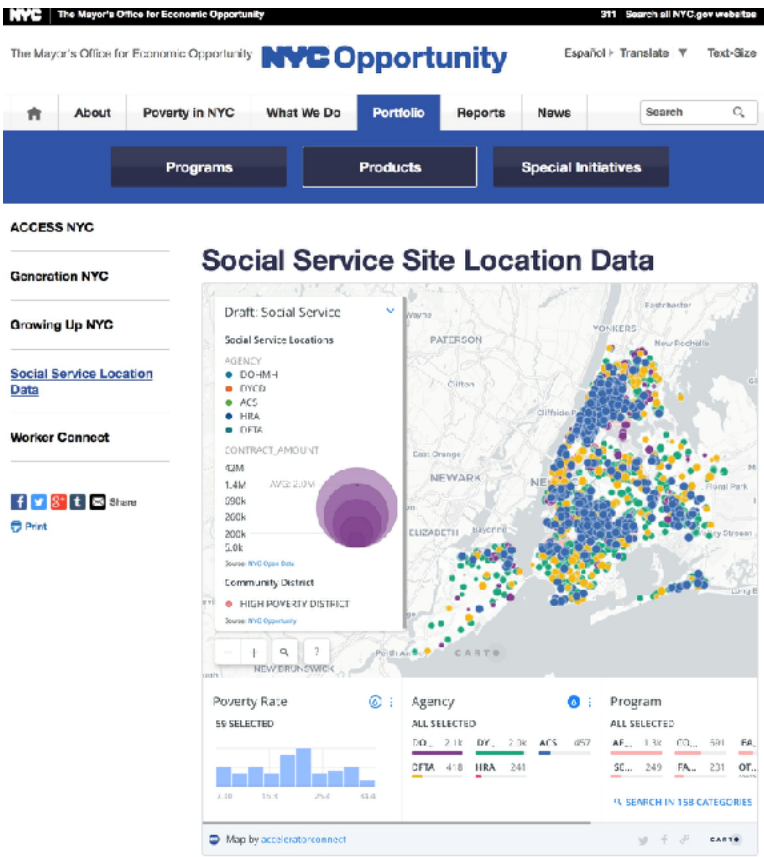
NYC The Mayor's Office for Economic Opportunity 311 Search all NYC.gov websites

The Mayor's Office for Economic Opportunity NYC Opportunity Español Translate Text-Size

About Poverty in NYC What We Do Portfolio Reports News Search

Programs Products Special Initiatives

ACCESS NYC

Generation NYC

Growing Up NYC

Social Service Location Data

Worker Connect

Share

Print

Social Service Site Location Data

Draft: Social Service

Social Service Locations

AGENCY
DOHMH
DYCD
ACS
HRA
DFTA

CONTRACT_AMOUNT
42M
1.4M AVG: 2.0M
890k
200k
200k
5.0k

Source: NYC Open Data

Community District

HIGH POVERTY DISTRICT

Source: NYC Opportunity

PATERSON
YONKERS
New Rochelle
Clifton
Cliffside Park
East Orange
NEWARK
ELIZABETH
Bayonne
NEW BRUNSWICK
Perth Amboy
CARTO

Poverty Rate
55 SELECTED

Agency
ALL SELECTED
DO... 2.1k DY... 2.0k ACS 857
DFTA 418 HRA 241

Program
ALL SELECTED
AF... 1.3k CO... 591 FA...
SC... 249 FA... 231 OT...

SEARCH IN 158 CATEGORIES

Map by acceleratorconnect

CARTO